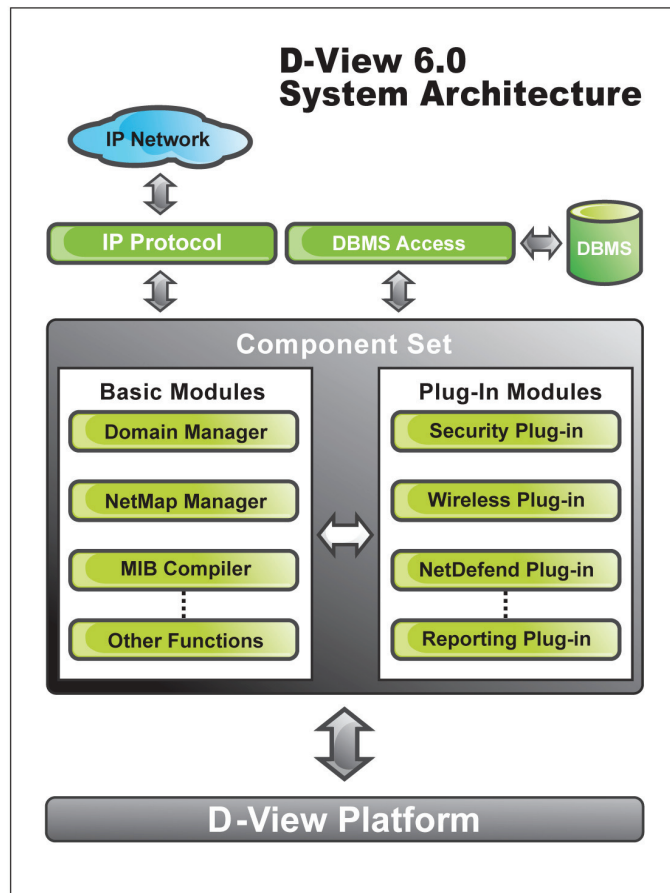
D-View 6.0
System Architecture

IP Network

IP Protocol

DBMS Access

DBMS

Component Set

Basic Modules

Domain Manager

NetMap Manager

MIB Compiler

Other Functions

Plug-In Modules

Security Plug-in

Wireless Plug-in

NetDefend Plug-in

Reporting Plug-in

D-View Platform